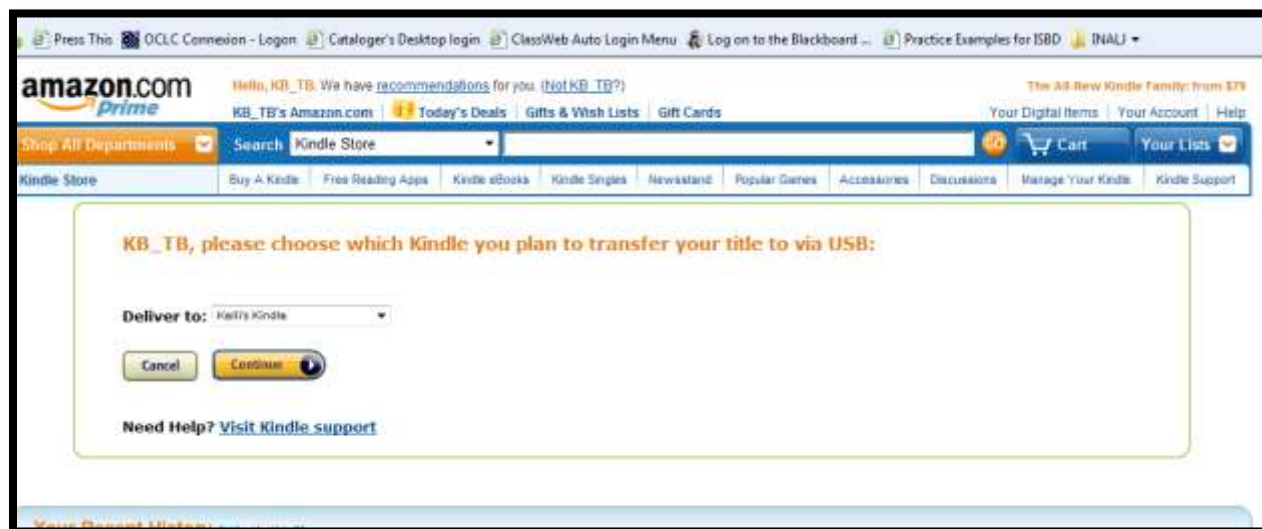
Press This OCLC Connexion - Logon Cataloger's Desktop login ClassWeb Auto Login Menu Log on to the Blackboard ... Practice Examples for ISBD INALJ

amazon.com Prime

Hello, KB_TB. We have recommendations for you. (Not KB_TB?)

KB_TB's Amazon.com | Today's Deals | Gifts & Wish Lists | Gift Cards

The All-New Kindle Family: from $79

Your Digital Items | Your Account | Help

Shop All Departments | Search Kindle Store | GO | Cart | Your Lists

Kindle Store | Buy A Kindle | Free Reading Apps | Kindle eBooks | Kindle Singles | Newsstand | Popular Games | Accessories | Discussions | Manage Your Kindle | Kindle Support

KB_TB, please choose which Kindle you plan to transfer your title to via USB:

Deliver to: Kelli's Kindle

Cancel Continue

Need Help? Visit Kindle support

Your Recent History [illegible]